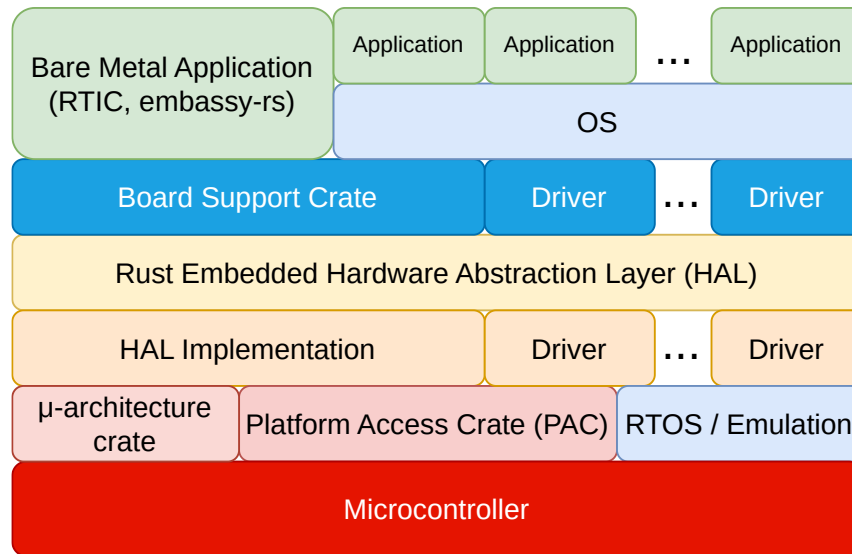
Bare Metal Application (RTIC, embassy-rs)

Application

Application

...

Application

OS

Board Support Crate

Driver

...

Driver

Rust Embedded Hardware Abstraction Layer (HAL)

HAL Implementation

Driver

...

Driver

μ-architecture crate

Platform Access Crate (PAC)

RTOS / Emulation

Microcontroller